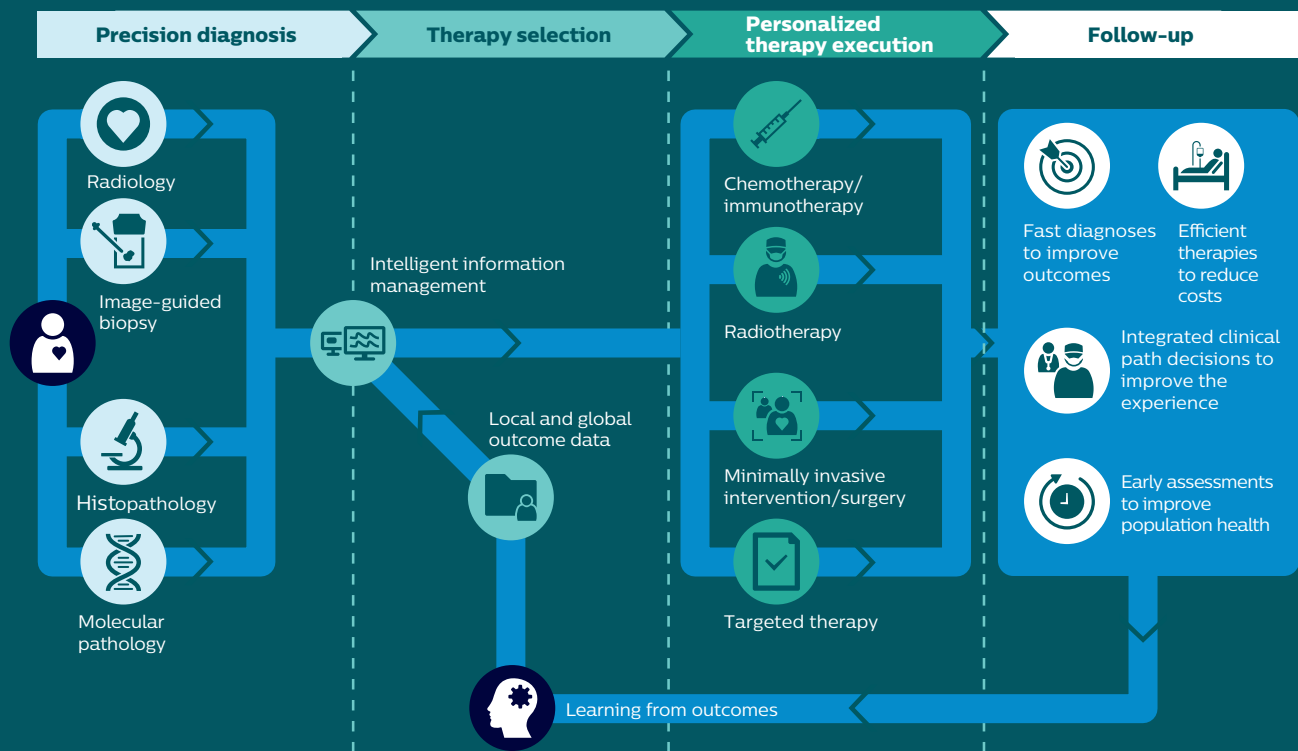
Precision diagnosis

Therapy selection

Personalized therapy execution

Follow-up

Radiology

Image-guided biopsy

Histopathology

Molecular pathology

Intelligent information management

Local and global outcome data

Chemotherapy/ immunotherapy

Radiotherapy

Minimally invasive intervention/surgery

Targeted therapy

Fast diagnoses to improve outcomes

Efficient therapies to reduce costs

Integrated clinical path decisions to improve the experience

Early assessments to improve population health

Learning from outcomes